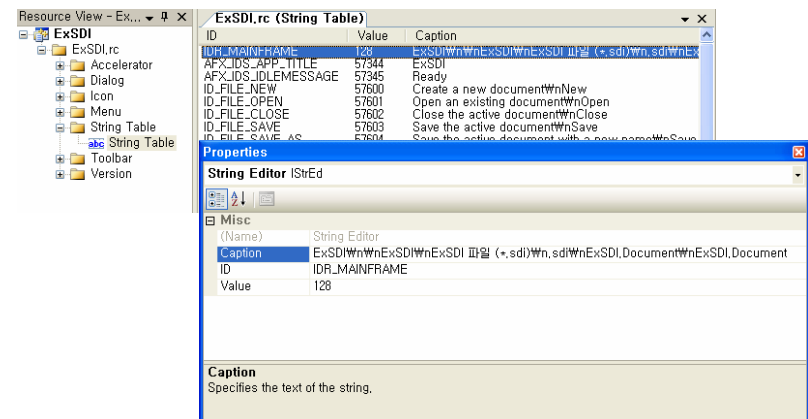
Resource View - Ex... ▾ ᵖ ×
ExSDI
ExSDI.rc
Accelerator
Dialog
Icon
Menu
String Table
abc String Table
Toolbar
Version

ExSDI.rc (String Table) ▾ ×

| ID | Value | Caption |
|---|---|---|
| IDR_MAINFRAME | 128 | ExSDI₩n₩nExSDI₩nExSDI 파일 (*.sdi)₩n.sdi₩nEx |
| AFX_IDS_APP_TITLE | 57344 | ExSDI |
| AFX_IDS_IDLEMESSAGE | 57345 | Ready |
| ID_FILE_NEW | 57600 | Create a new document₩nNew |
| ID_FILE_OPEN | 57601 | Open an existing document₩nOpen |
| ID_FILE_CLOSE | 57602 | Close the active document₩nClose |
| ID_FILE_SAVE | 57603 | Save the active document₩nSave |
| ID_FILE_SAVE_AS | 57604 | Save the active document with a new name₩nSave |

Properties
String Editor IStrEd

Misc

| | |
|---|---|
| (Name) | String Editor |
| Caption | ExSDI₩n₩nExSDI₩nExSDI 파일 (*.sdi)₩n.sdi₩nExSDI.Document₩nExSDI.Document |
| ID | IDR_MAINFRAME |
| Value | 128 |

Caption
Specifies the text of the string.